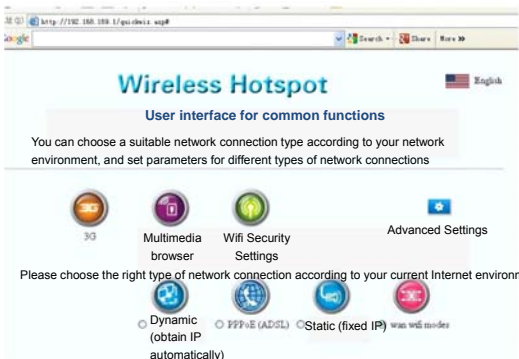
址(D) http://192.168.169.1/quickwiz.asp#

Google

Search · Share More »

Wireless Hotspot

English

User interface for common functions

You can choose a suitable network connection type according to your network environment, and set parameters for different types of network connections

3G

Multimedia browser

Wifi Security Settings

Advanced Settings

Please choose the right type of network connection according to your current Internet environ

Dynamic (obtain IP automatically)

PPPoE (ADSL)

Static (fixed IP)

wan wifi modes